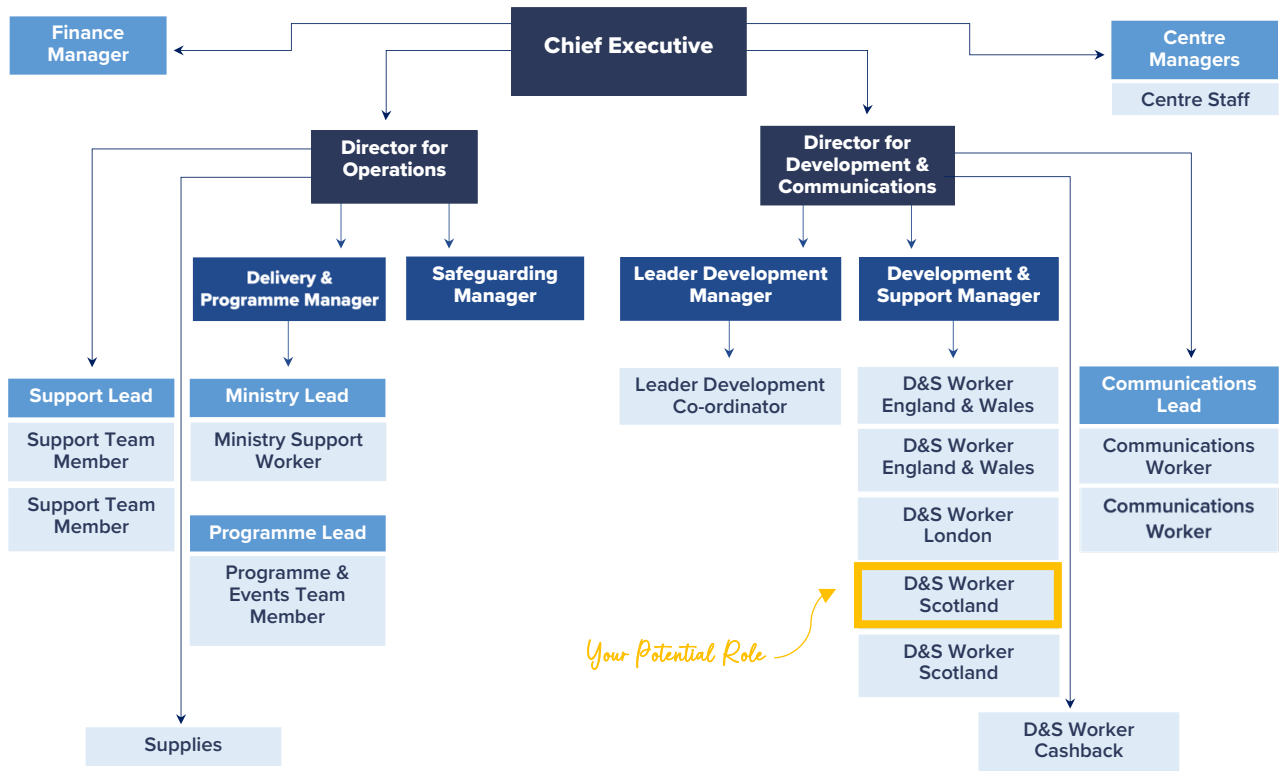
Chief Executive

Finance Manager

Centre Managers

Centre Staff

Director for Operations

Director for Development & Communications

Delivery & Programme Manager

Safeguarding Manager

Leader Development Manager

Development & Support Manager

Support Lead

Support Team Member

Support Team Member

Ministry Lead

Ministry Support Worker

Programme Lead

Programme & Events Team Member

Leader Development Co-ordinator

D&S Worker England & Wales

D&S Worker England & Wales

D&S Worker London

D&S Worker Scotland

Your Potential Role

D&S Worker Scotland

Communications Lead

Communications Worker

Communications Worker

Supplies

D&S Worker Cashback